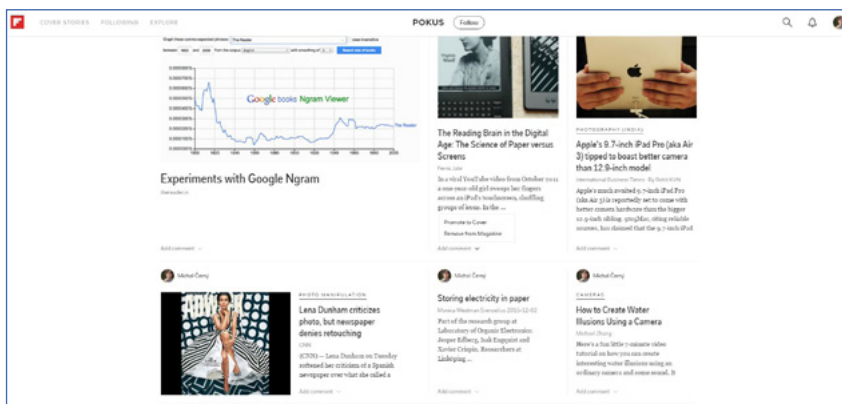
COVER STORIES FOLLOWING EXPLORE

POKUS Follow

Google books Ngram Viewer

The Reader

Experiments with Google Ngram

Add comment

The Reading Brain in the Digital Age: The Science of Paper versus Screens

In a viral YouTube video from October 2011 a one-year-old girl sweeps her fingers across an iPad's touchscreen, shuffling groups of icons. In the ...

Promote to Cover

Remove from Magazine

Add comment

PHOTOGRAPHY (INDIA)

Apple's 9.7-inch iPad Pro (aka Air 3) tipped to boast better camera than 12.9-inch model

International Business Times · By Rohit KVN

Apple's much awaited 9.7-inch iPad Pro (aka iPad Air 3) is reportedly set to come with better camera hardware than the larger 12.9-inch sibling. 9to5Mac, citing reliable sources, has claimed that the 9.7-inch iPad

Add comment

Michal Černý

PHOTO MANIPULATION

Lena Dunham criticizes photo, but newspaper denies retouching

CNN

(CNN) — Lena Dunham on Tuesday softened her criticism of a Spanish newspaper over what she called a

Add comment

Michal Černý

Storing electricity in paper

Monica Westman Svenselius 2015-12-02

Part of the research group at Laboratory of Organic Electronics: Jesper Edberg, Isak Engquist and Xavier Crispin. Researchers at Linköping ...

Add comment

Michal Černý

CAMERAS

How to Create Water Illusions Using a Camera

Michael Zhang

Here's a fun little 7-minute video tutorial on how you can create interesting water illusions using an ordinary camera and some sound. It

Add comment